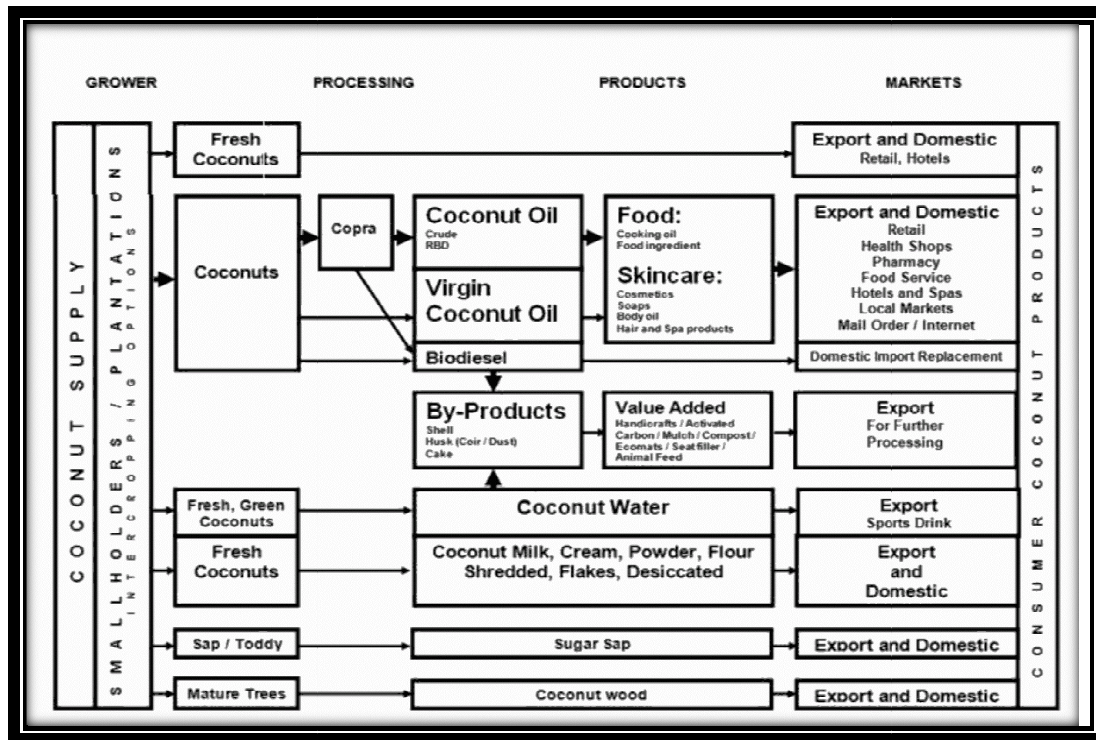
GROWER

PROCESSING

PRODUCTS

MARKETS

COCONUT SUPPLY

SMALLHOLDERS / PLANTATIONS

INTERCROPPING OPTIONS

Fresh Coconuts

Export and Domestic
Retail, Hotels

Coconuts

Copra

Coconut Oil
Crude
RBD

Virgin Coconut Oil

Biodiesel

Food:
Cooking oil
Food ingredient

Skincare:
Cosmetics
Soaps
Body oil
Hair and Spa products

Export and Domestic
Retail
Health Shops
Pharmacy
Food Service
Hotels and Spas
Local Markets
Mail Order / Internet

Domestic Import Replacement

By-Products
Shell
Husk (Coir / Dust)
Cake

Value Added
Handicrafts / Activated Carbon / Mulch / Compost / Ecomats / Seatfiller / Animal Feed

Export
For Further Processing

Fresh, Green Coconuts

Coconut Water

Export
Sports Drink

Fresh Coconuts

Coconut Milk, Cream, Powder, Flour Shredded, Flakes, Desiccated

Export and Domestic

Sap / Toddy

Sugar Sap

Export and Domestic

Mature Trees

Coconut wood

Export and Domestic

CONSUMER COCONUT PRODUCTS